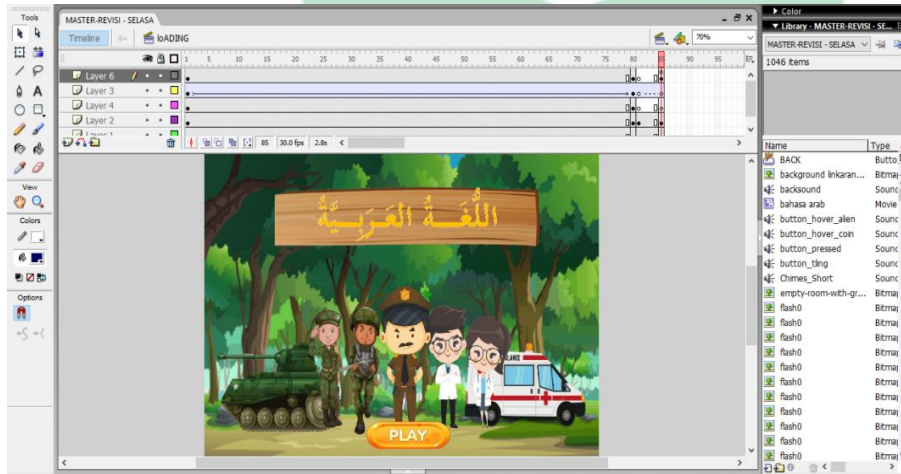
Tools

MASTER-REVISI - SELASA

Timeline

loADING

70%

Layer 6

Layer 3

Layer 4

Layer 2

Layer 1

1 5 10 15 20 25 30 35 40 45 50 55 60 65 70 75 80 85 90 95

85 30.0 fps 2.8s

View

Colors

Options

اللُّغَةُ العَرَبِيَّةُ

PLAY

Color

Library - MASTER-REVISI - SE...

MASTER-REVISI - SELASA

1046 items

| Name | Type |
|---|---|
| BACK | Butto |
| background linkaran... | Bitma |
| backsound | Sounc |
| bahasa arab | Movie |
| button_hover_alien | Sounc |
| button_hover_coin | Sounc |
| button_pressed | Sounc |
| button_tling | Sounc |
| Chimes_Short | Sounc |
| empty-room-with-gr... | Bitma |
| flash0 | Bitma |
| flash0 | Bitma |
| flash0 | Bitma |
| flash0 | Bitma |
| flash0 | Bitma |
| flash0 | Bitma |
| flash0 | Bitma |
| flash0 | Bitma |
| flash0 | Bitma |
| flash0 | Bitma |
| flash0 | Bitma |